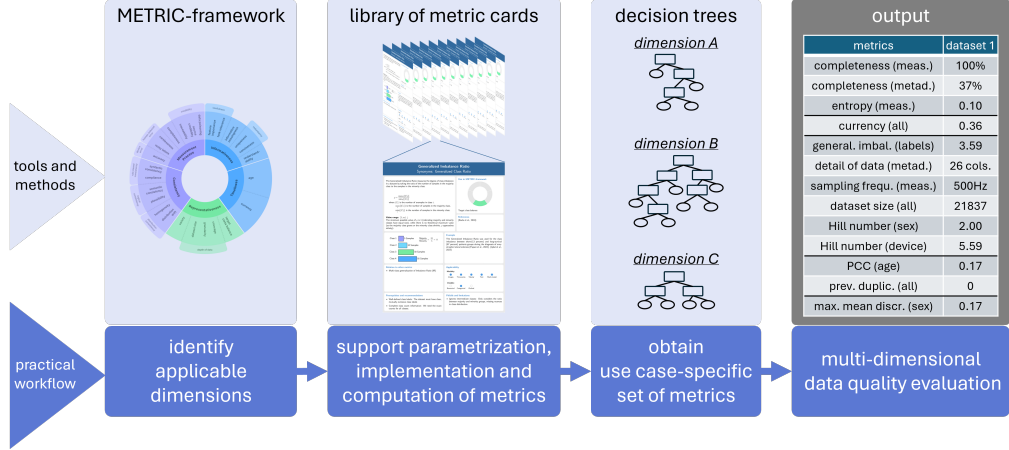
METRIC-framework

library of metric cards

decision trees

output

tools and methods

dimension A

dimension B

dimension C

| metrics | dataset 1 |
|---|---|
| completeness (meas.) | 100% |
| completeness (metad.) | 37% |
| entropy (meas.) | 0.10 |
| currency (all) | 0.36 |
| general. imbal. (labels) | 3.59 |
| detail of data (metad.) | 26 cols. |
| sampling frequ. (meas.) | 500Hz |
| dataset size (all) | 21837 |
| Hill number (sex) | 2.00 |
| Hill number (device) | 5.59 |
| PCC (age) | 0.17 |
| prev. duplic. (all) | 0 |
| max. mean discr. (sex) | 0.17 |

Generalized Imbalance Ratio

practical workflow

identify applicable dimensions

support parametrization, implementation and computation of metrics

obtain use case-specific set of metrics

multi-dimensional data quality evaluation